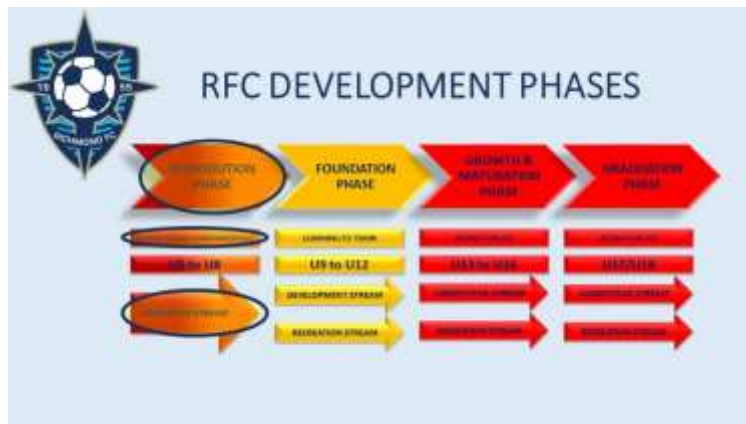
RFC DEVELOPMENT PHASES

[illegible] PHASE

FOUNDATION PHASE

GROWTH & MATURATION PHASE

GRADUATION PHASE

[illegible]

LEARNING TO TRAIN

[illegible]

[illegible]

U5 to U8

U9 to U12

U13 to U16

U17/U18

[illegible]

DEVELOPMENT STREAM

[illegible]

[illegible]

RECREATION STREAM

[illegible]

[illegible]